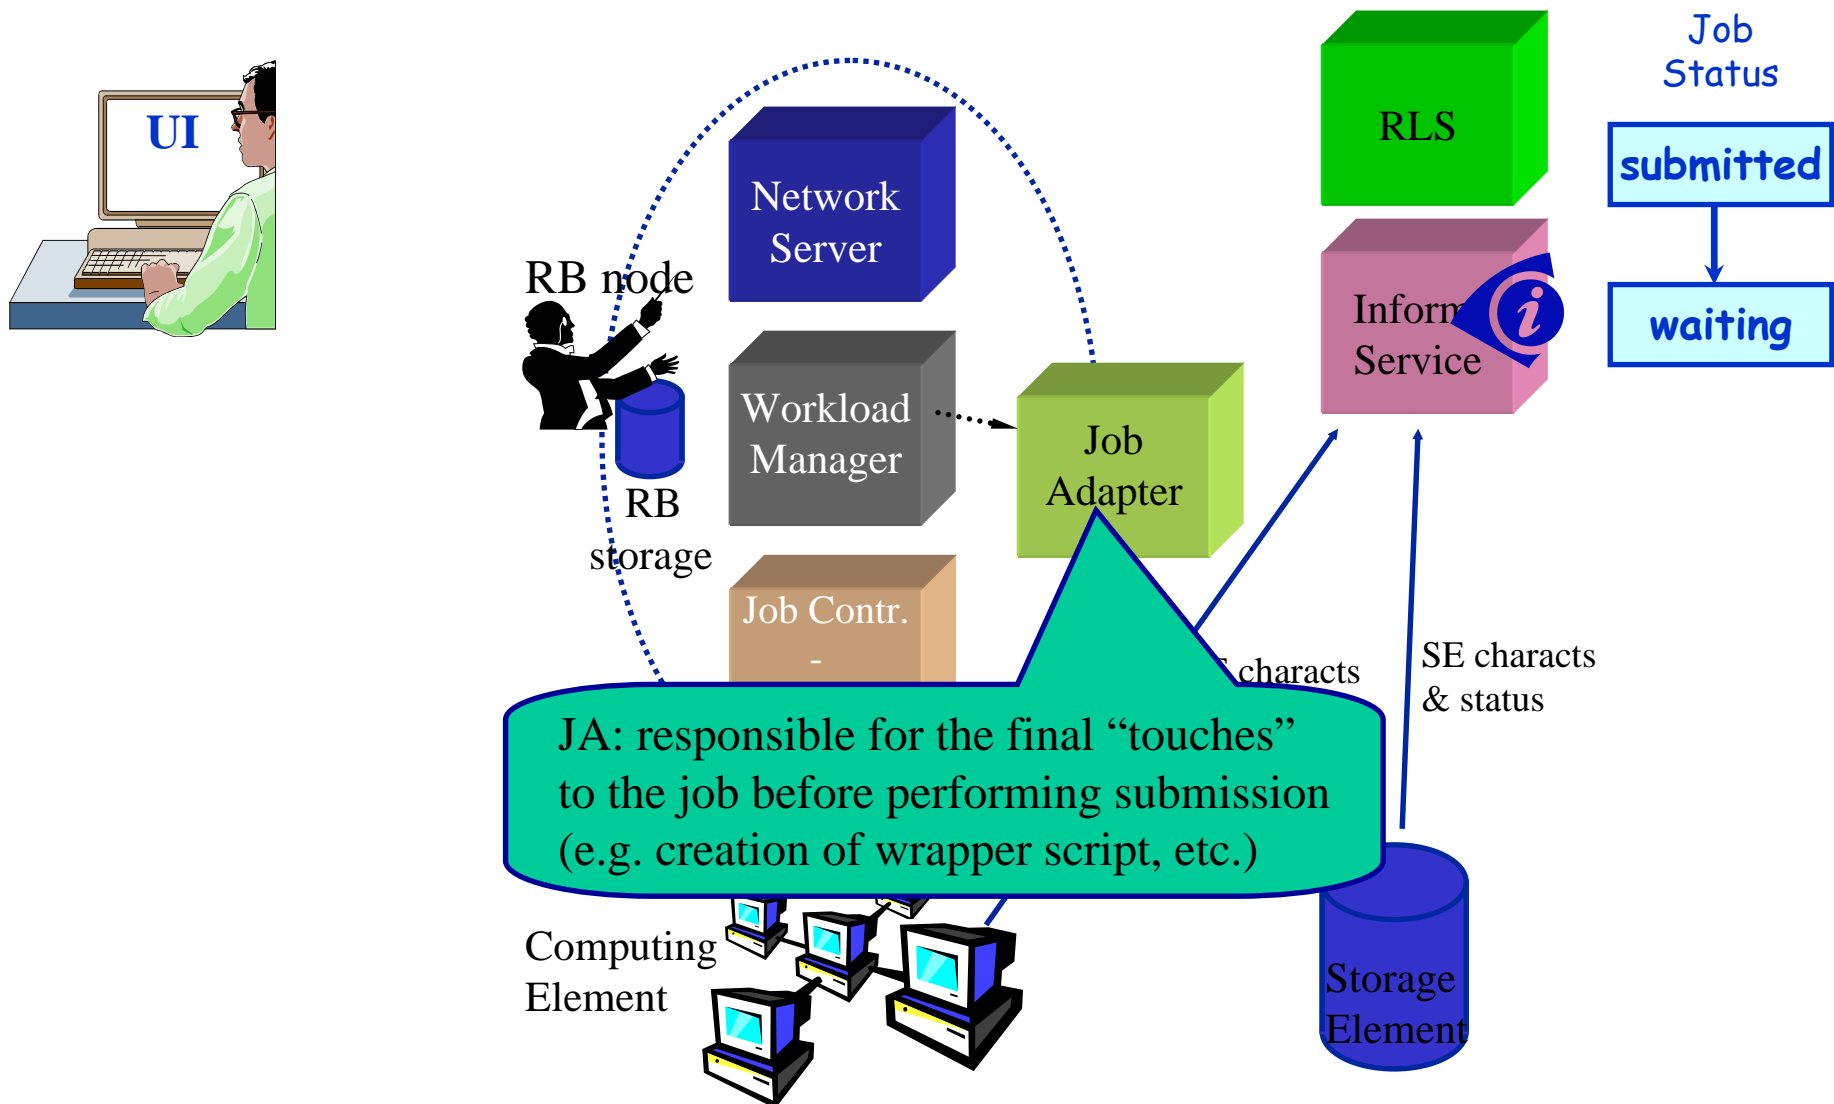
UI

RB node

Network Server

Workload Manager

Job Contr. -

RB storage

Job Adapter

RLS

Inform Service

Job Status

submitted

waiting

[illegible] characts

SE characts & status

JA: responsible for the final “touches” to the job before performing submission (e.g. creation of wrapper script, etc.)

Computing Element

Storage Element